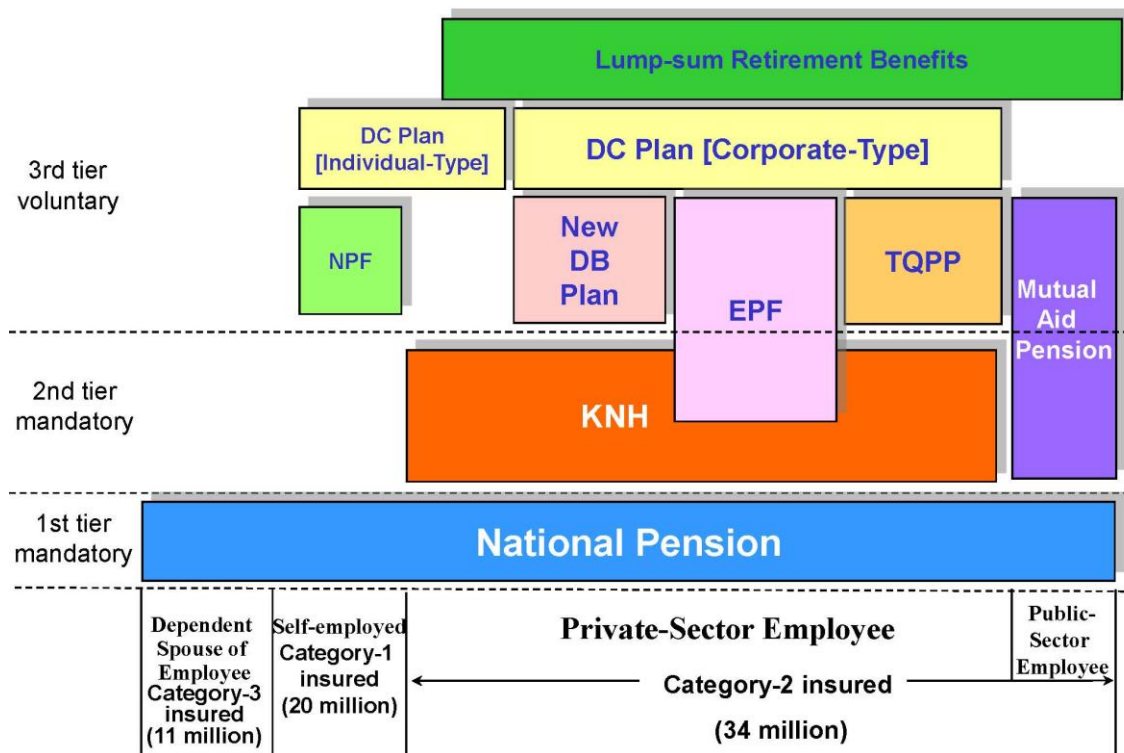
Lump-sum Retirement Benefits

DC Plan [Individual-Type]

DC Plan [Corporate-Type]

3rd tier voluntary

NPF

New DB Plan

EPF

TQPP

Mutual Aid Pension

2nd tier mandatory

KNH

1st tier mandatory

National Pension

Dependent Spouse of Employee Category-3 insured (11 million)

Self-employed Category-1 insured (20 million)

Private-Sector Employee

Category-2 insured

(34 million)

Public-Sector Employee